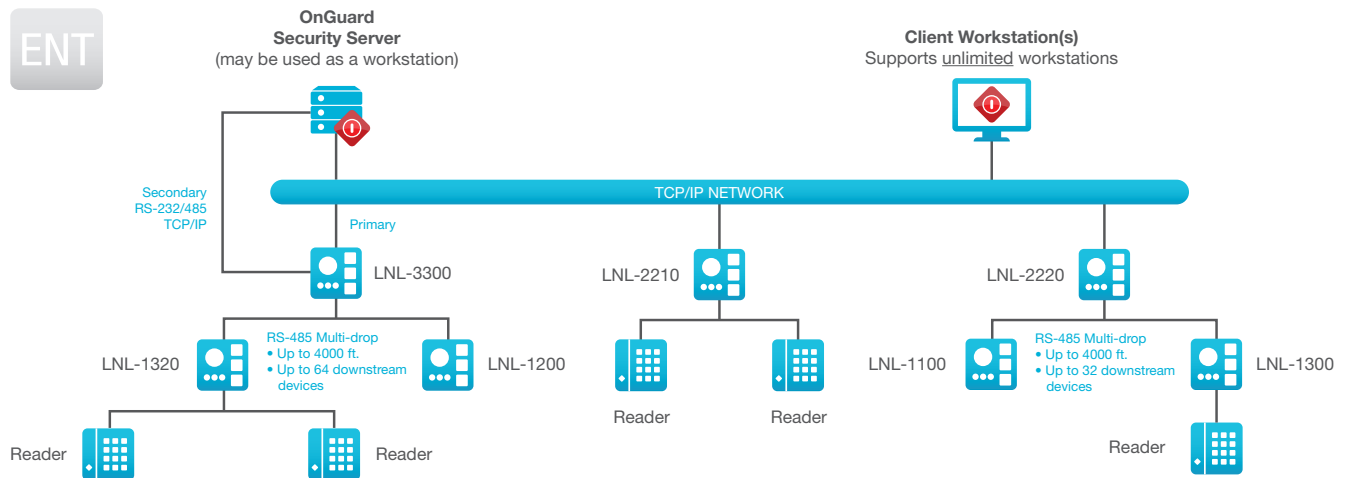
ENT

OnGuard
Security Server
(may be used as a workstation)

Client Workstation(s)
Supports unlimited workstations

Secondary
RS-232/485
TCP/IP

TCP/IP NETWORK

Primary

LNL-3300

LNL-2210

LNL-2220

RS-485 Multi-drop
• Up to 4000 ft.
• Up to 64 downstream devices

LNL-1320

LNL-1200

Reader

Reader

Reader

Reader

LNL-1100

RS-485 Multi-drop
• Up to 4000 ft.
• Up to 32 downstream devices

LNL-1300

Reader